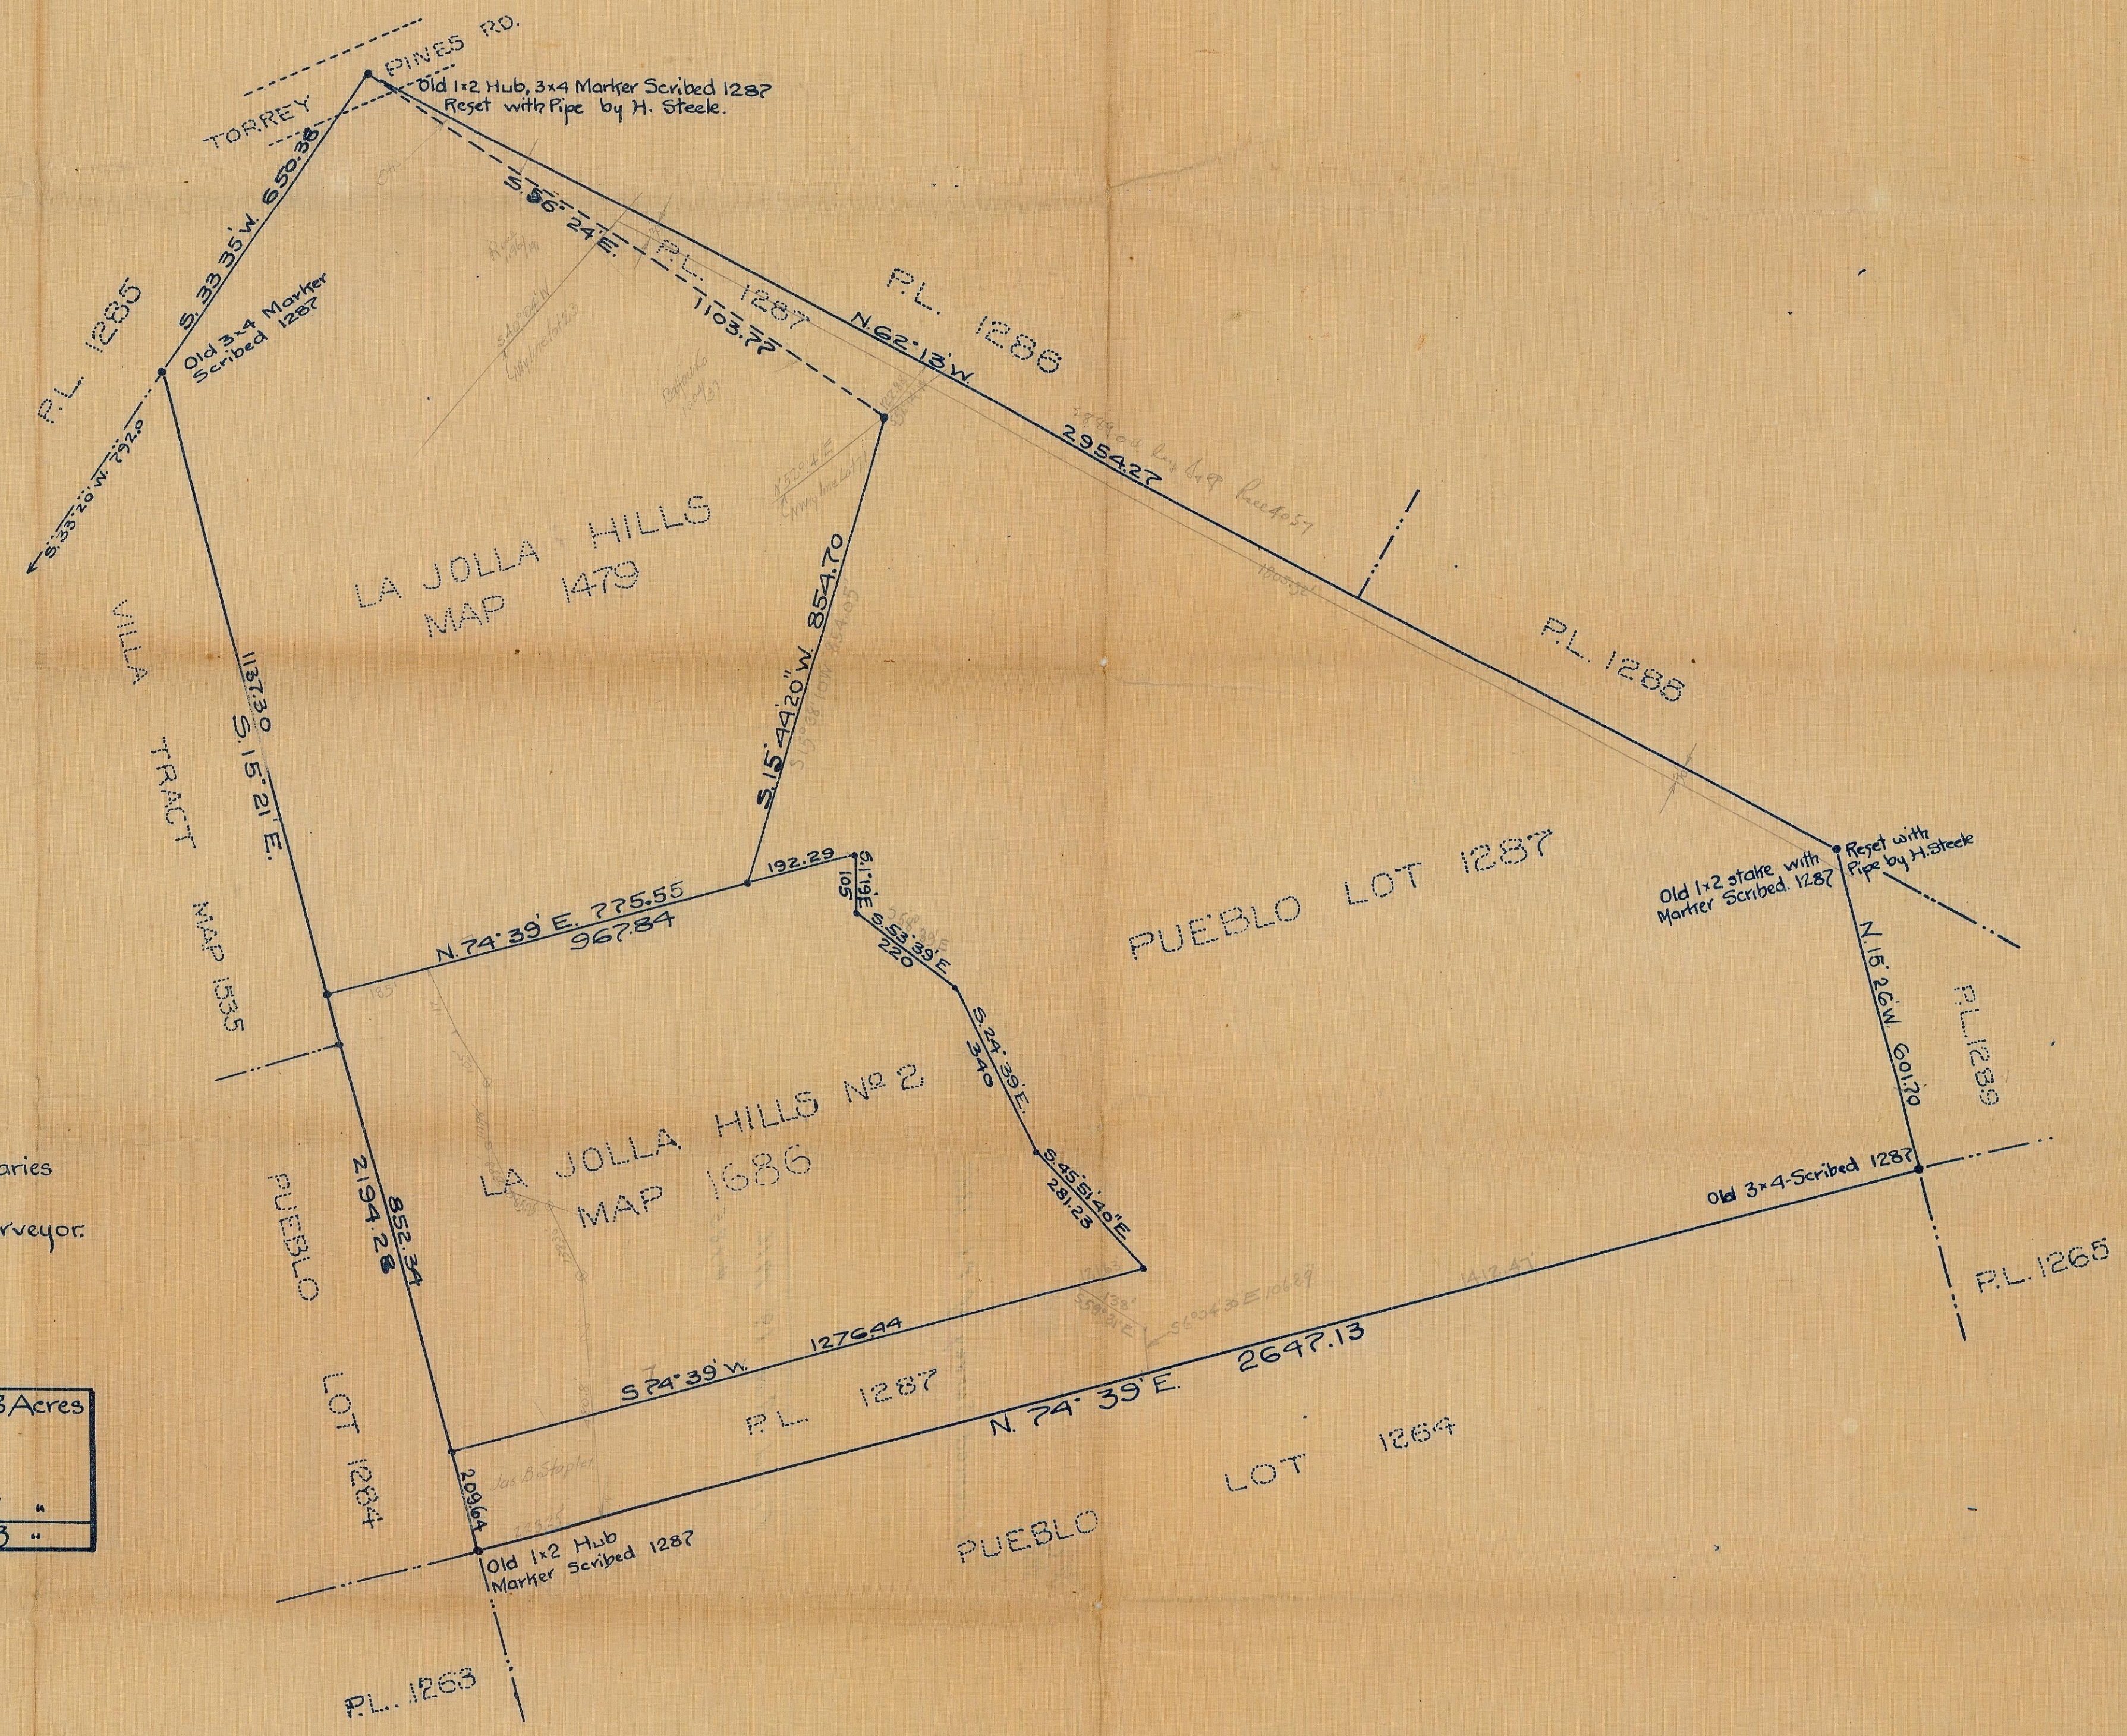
TORREY PINES RD.

Old 1×2 Hub, 3×4 Marker Scribed 1287 Reset with Pipe by H. Steele.

S. 33° 35' W. 650.38

Old 3×4 Marker Scribed 1287

P.L. 1285

S. 33° 20' W. 792.0

S. 56° 24' E.

P.L. 1287

1103.77

P.L. 1286

N. 62° 13' W.

2954.27

LA JOLLA HILLS MAP 1479

S. 15° 49' 20" W. 854.70

P.L. 1288

VILLA TRACT MAP 1535

1137.30

S. 15° 21' E.

N. 74° 39' E. 775.55

967.84

192.29

S. 1° 19' E.

101

S. 53° 39' E.

220

PUEBLO LOT 1287

Old 1×2 stake with Marker Scribed 1287

Reset with Pipe by H. Steele

N. 15° 26' W. 601.70

P.L. 1289

S. 24° 39' E.

340

LA JOLLA HILLS No 2 MAP 1686

S. 45° 51' 20" E.

281.23

Old 3×4-Scribed 1287

P.L. 1265

aries

rveyor.

PUEBLO LOT 1284

852.34

2194.28

S. 74° 39' W. 1276.44

P.L. 1287

N. 74° 39' E. 2647.13

PUEBLO LOT 1264

209.64

Old 1×2 Hub Marker Scribed 1287

P.L. 1263

3 Acres

"

3 "